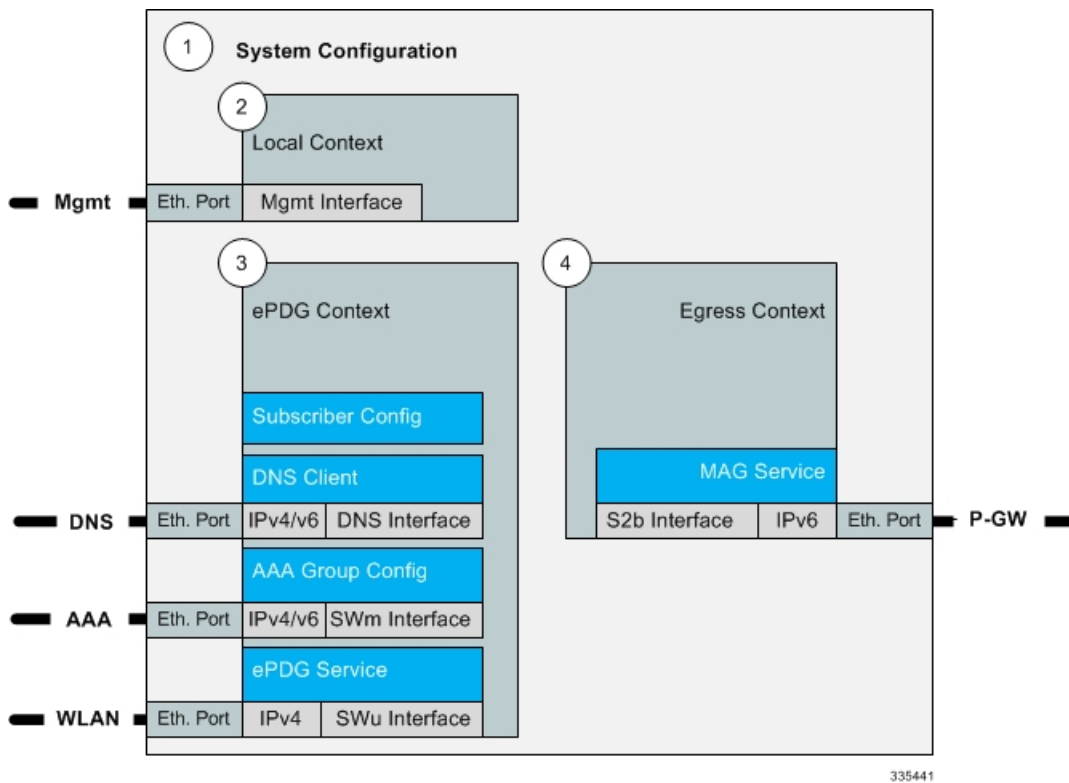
1 System Configuration

2 Local Context

Mgmt Eth. Port Mgmt Interface

3 ePDG Context

4 Egress Context

Subscriber Config

DNS Client

MAG Service

DNS Eth. Port IPv4/v6 DNS Interface

S2b Interface IPv6 Eth. Port P-GW

AAA Group Config

AAA Eth. Port IPv4/v6 SWm Interface

ePDG Service

WLAN Eth. Port IPv4 SWu Interface

335441